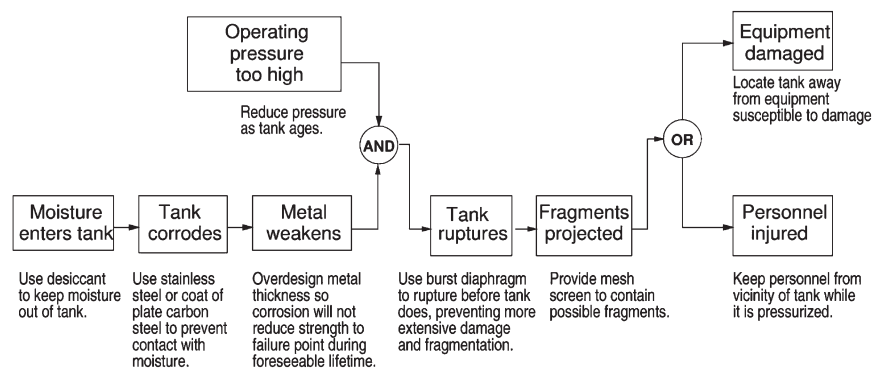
Operating pressure too high

Reduce pressure as tank ages.

AND

Equipment damaged

Locate tank away from equipment susceptible to damage

OR

Moisture enters tank

Use desiccant to keep moisture out of tank.

Tank corrodes

Use stainless steel or coat of plate carbon steel to prevent contact with moisture.

Metal weakens

Overdesign metal thickness so corrosion will not reduce strength to failure point during foreseeable lifetime.

Tank ruptures

Use burst diaphragm to rupture before tank does, preventing more extensive damage and fragmentation.

Fragments projected

Provide mesh screen to contain possible fragments.

Personnel injured

Keep personnel from vicinity of tank while it is pressurized.